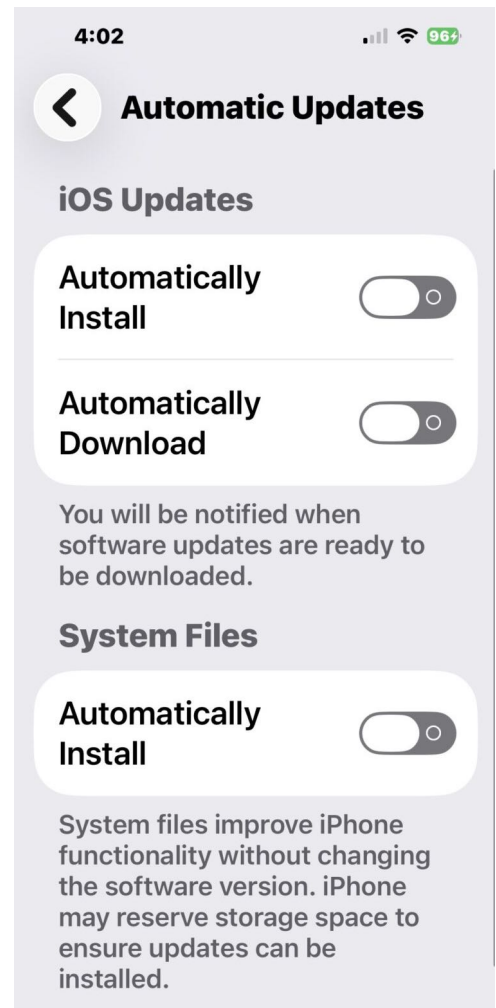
4:02

96

Automatic Updates

iOS Updates

Automatically Install

Automatically Download

You will be notified when software updates are ready to be downloaded.

System Files

Automatically Install

System files improve iPhone functionality without changing the software version. iPhone may reserve storage space to ensure updates can be installed.